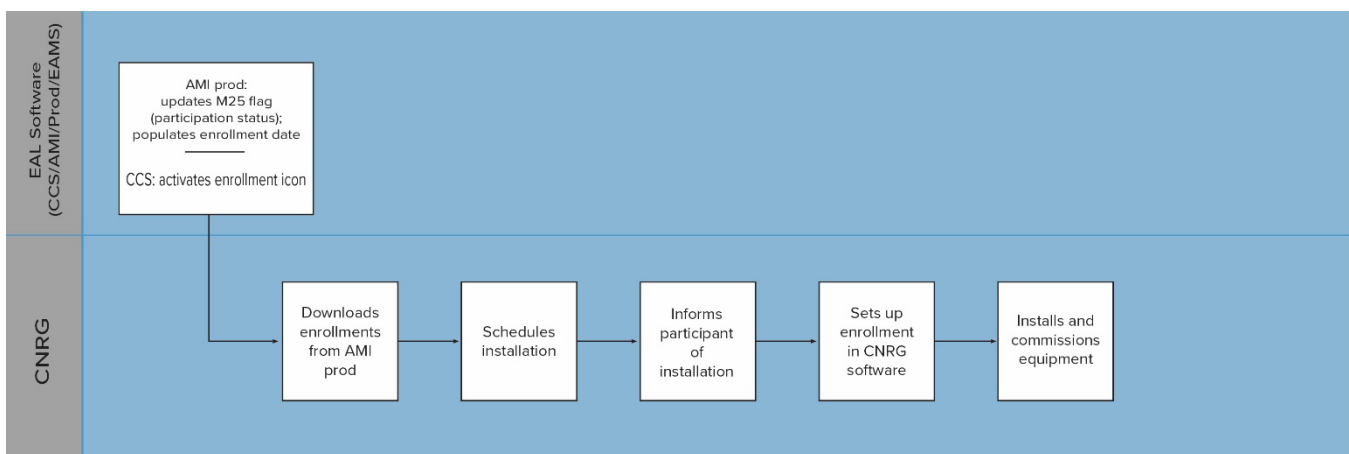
EAL Software (CCS/AMI/Prod/EAMS)

AMI prod: updates M25 flag (participation status); populates enrollment date

CCS: activates enrollment icon

CNRG

Downloads enrollments from AMI prod

Schedules installation

Informs participant of installation

Sets up enrollment in CNRG software

Installs and commissions equipment